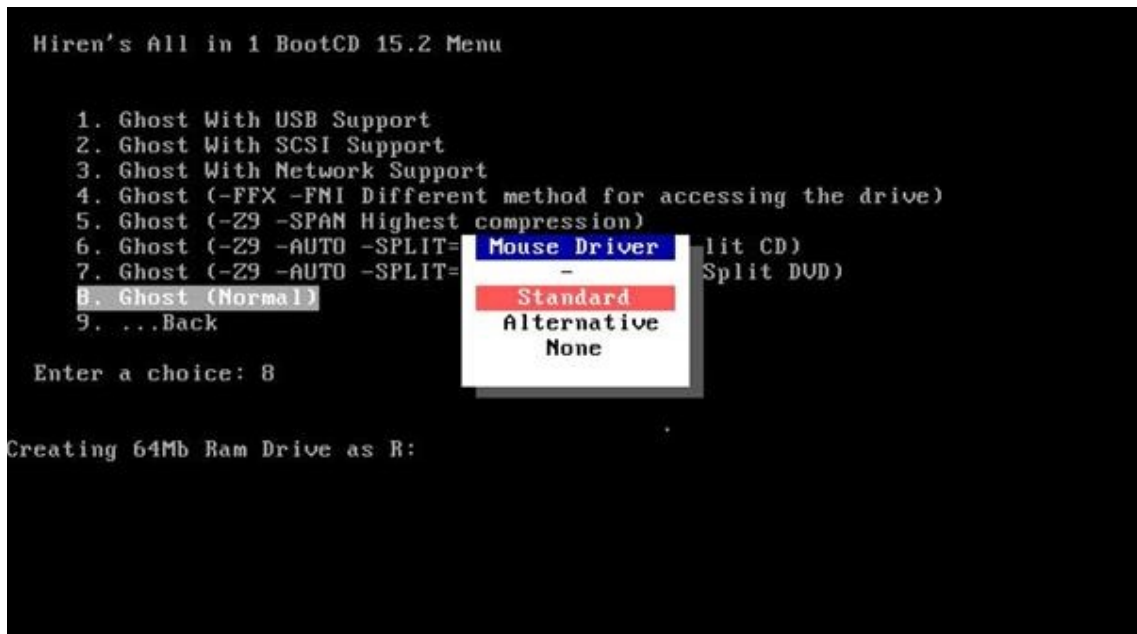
Hiren's All in 1 BootCD 15.2 Menu

1. Ghost With USB Support
2. Ghost With SCSI Support
3. Ghost With Network Support
4. Ghost (-FFX -FNI Different method for accessing the drive)
5. Ghost (-Z9 -SPAN Highest compression)
6. Ghost (-Z9 -AUTO -SPLIT=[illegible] lit CD)
7. Ghost (-Z9 -AUTO -SPLIT=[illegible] Split DVD)
8. Ghost (Normal)
9. ...Back

Enter a choice: 8

Creating 64Mb Ram Drive as R:

Mouse Driver
-
Standard
Alternative
None